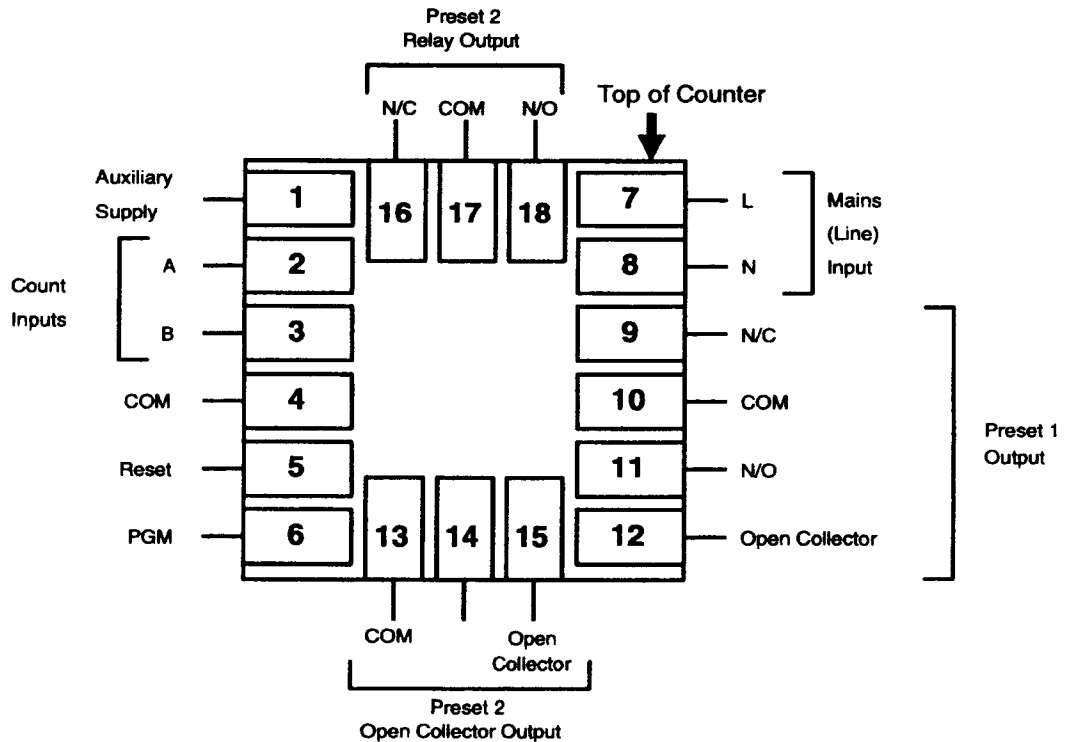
Preset 2
Relay Output

N/C COM N/O

Top of Counter

Auxiliary Supply 1

16 17 18

7 L

Mains (Line) Input

Count Inputs

A 2

8 N

B 3

9 N/C

COM 4

10 COM

Preset 1 Output

Reset 5

11 N/O

PGM 6

13 14 15

12 Open Collector

COM

Open Collector

Preset 2
Open Collector Output